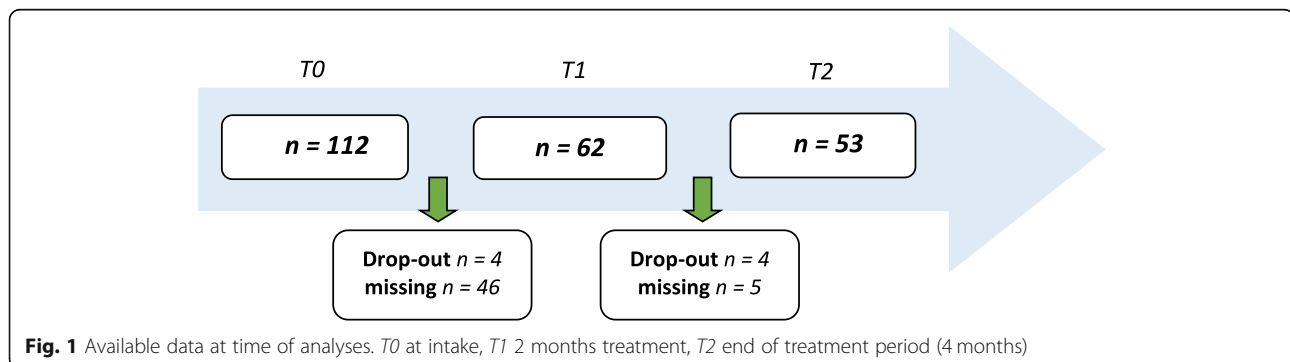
T0

T1

T2

n = 112

n = 62

n = 53

Drop-out n = 4
missing n = 46

Drop-out n = 4
missing n = 5

Fig. 1 Available data at time of analyses. T0 at intake, T1 2 months treatment, T2 end of treatment period (4 months)